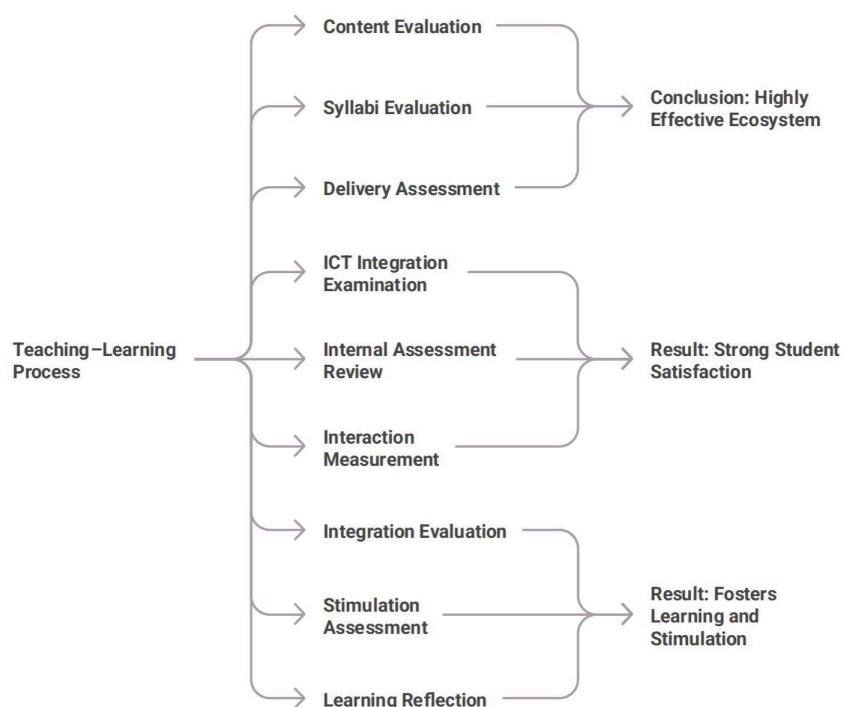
Teaching–Learning Process

Content Evaluation

Syllabi Evaluation

Delivery Assessment

Conclusion: Highly Effective Ecosystem

ICT Integration Examination

Internal Assessment Review

Interaction Measurement

Result: Strong Student Satisfaction

Integration Evaluation

Stimulation Assessment

Learning Reflection

Result: Fosters Learning and Stimulation